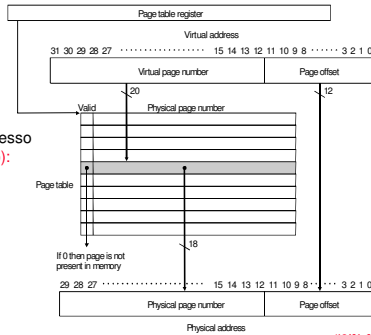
Page table register

Virtual address

31 30 29 28 27 ··················· 15 14 13 12 11 10 9 8 ······ 3 2 1 0

Virtual page number

Page offset

20

12

Valid

Physical page number

esso

):

Page table

18

If 0 then page is not present in memory

29 28 27 ··················· 15 14 13 12 11 10 9 8 ······ 3 2 1 0

Physical page number

Page offset

Physical address